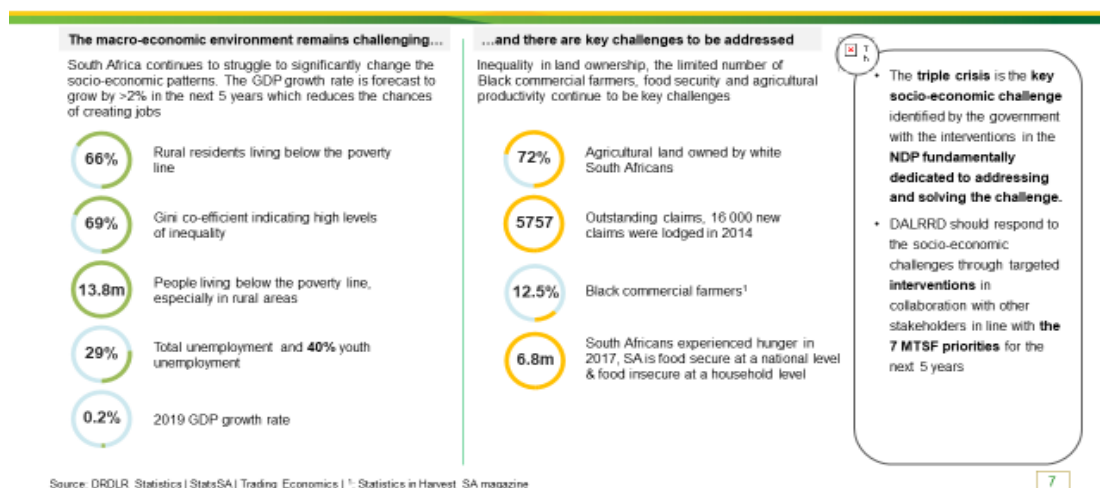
The macro-economic environment remains challenging…

South Africa continues to struggle to significantly change the socio-economic patterns. The GDP growth rate is forecast to grow by >2% in the next 5 years which reduces the chances of creating jobs

66%
Rural residents living below the poverty line

69%
Gini co-efficient indicating high levels of inequality

13.8m
People living below the poverty line, especially in rural areas

29%
Total unemployment and **40%** youth unemployment

0.2%
2019 GDP growth rate

…and there are key challenges to be addressed

Inequality in land ownership, the limited number of Black commercial farmers, food security and agricultural productivity continue to be key challenges

72%
Agricultural land owned by white South Africans

5757
Outstanding claims, 16 000 new claims were lodged in 2014

12.5%
Black commercial farmers$^1$

6.8m
South Africans experienced hunger in 2017, SA is food secure at a national level & food insecure at a household level

Th

- The **triple crisis** is the **key socio-economic challenge** identified by the government with the interventions in the **NDP fundamentally dedicated to addressing and solving the challenge.**
- DALRRD should respond to the socio-economic challenges through targeted **interventions** in collaboration with other stakeholders in line with **the 7 MTSF priorities** for the next 5 years

Source: DRDLR, Statistics | StatsSA | Trading Economics | $^1$: Statistics in Harvest SA magazine

7